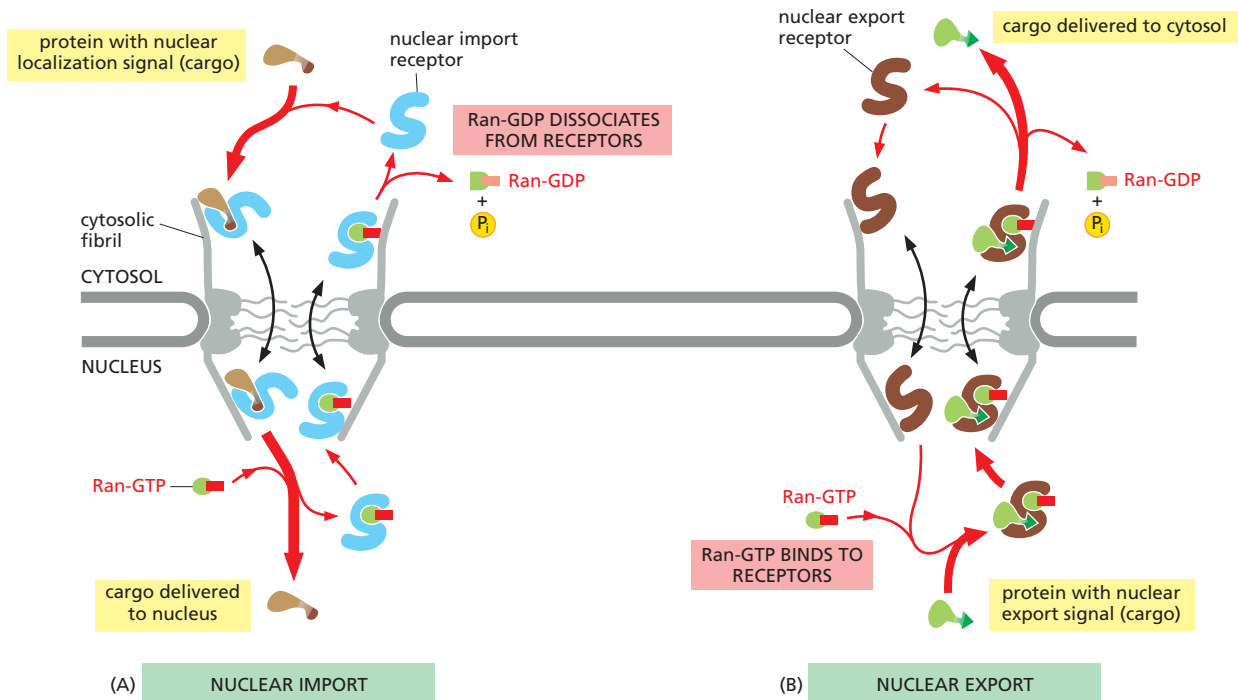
protein with nuclear localization signal (cargo)

nuclear import receptor

Ran-GDP DISSOCIATES FROM RECEPTORS

Ran-GDP

+

$P_i$

cytosolic fibril

CYTOSOL

NUCLEUS

Ran-GTP

cargo delivered to nucleus

nuclear export receptor

cargo delivered to cytosol

Ran-GDP

+

$P_i$

Ran-GTP

Ran-GTP BINDS TO RECEPTORS

protein with nuclear export signal (cargo)

(A) NUCLEAR IMPORT

(B) NUCLEAR EXPORT